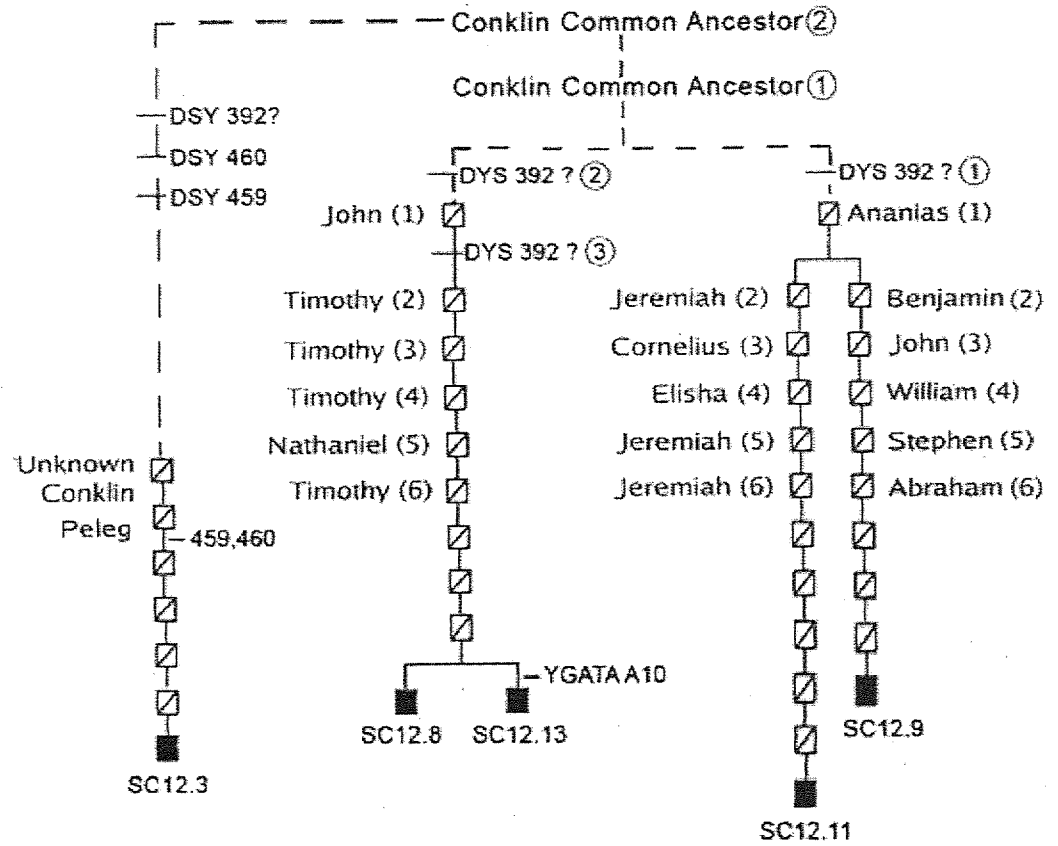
Conklin Common Ancestor②

Conklin Common Ancestor①

DSY 392?
DSY 460
DSY 459

Unknown Conklin
Peleg
459,460

SC12.3

DYS 392 ? ②
John (1)
DYS 392 ? ③
Timothy (2)
Timothy (3)
Timothy (4)
Nathaniel (5)
Timothy (6)
YGATA A10

SC12.8
SC12.13

DYS 392 ? ①
Ananias (1)
Jeremiah (2)
Cornelius (3)
Elisha (4)
Jeremiah (5)
Jeremiah (6)
Benjamin (2)
John (3)
William (4)
Stephen (5)
Abraham (6)

SC12.9

SC12.11